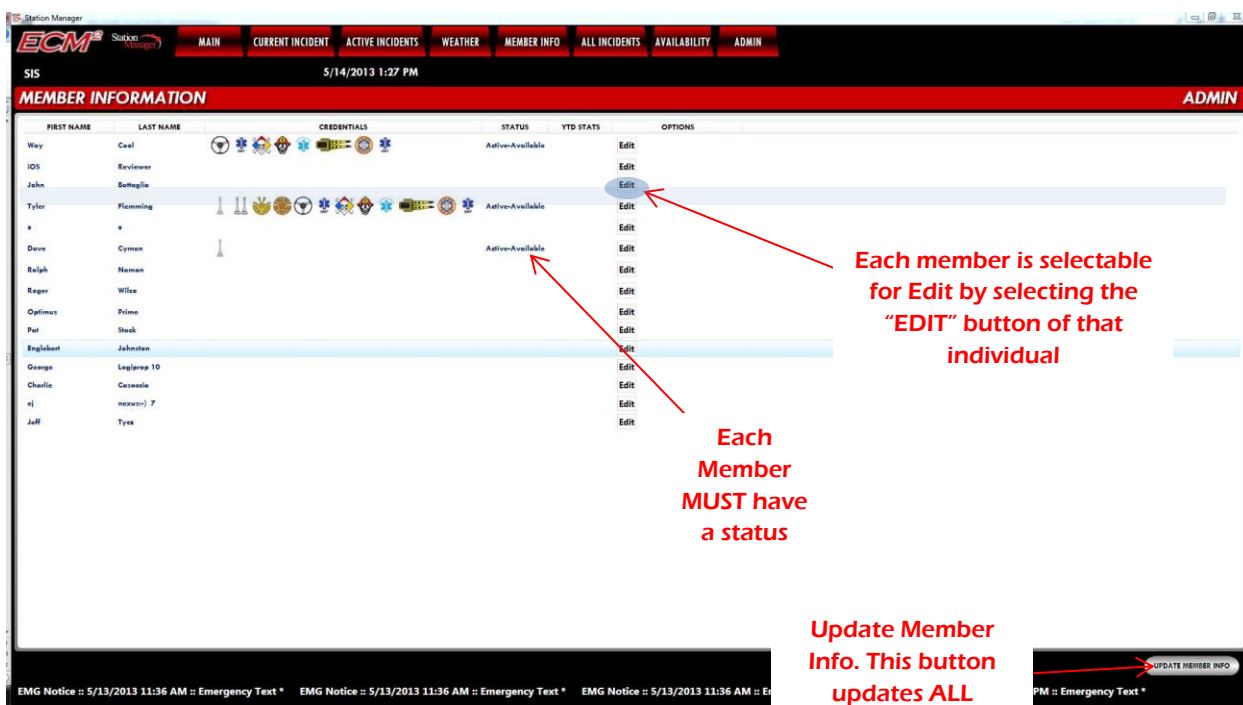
Station Manager

ECM² Station Manager

MAIN CURRENT INCIDENT ACTIVE INCIDENTS WEATHER MEMBER INFO ALL INCIDENTS AVAILABILITY ADMIN

SIS 5/14/2013 1:27 PM

MEMBER INFORMATION ADMIN

| FIRST NAME | LAST NAME | CREDENTIALS | STATUS | YTD STATS | OPTIONS |
|---|---|---|---|---|---|
| Way | Cool | | Active-Available | | Edit |
| iOS | Reviewer | | | | Edit |
| John | Battaglia | | | | Edit |
| Tyler | Flemming | | Active-Available | | Edit |
| x | x | | | | Edit |
| Dave | Cyman | | Active-Available | | Edit |
| Ralph | Naman | | | | Edit |
| Roger | Wilco | | | | Edit |
| Optimus | Prime | | | | Edit |
| Pat | Stack | | | | Edit |
| Englebert | Johnston | | | | Edit |
| George | Logiprep 10 | | | | Edit |
| Charlie | Cascccia | | | | Edit |
| cj | nexus:-) 7 | | | | Edit |
| Jeff | Tyex | | | | Edit |

Each member is selectable for Edit by selecting the "EDIT" button of that individual

Each Member MUST have a status

Update Member Info. This button updates ALL

UPDATE MEMBER INFO

EMG Notice :: 5/13/2013 11:36 AM :: Emergency Text * EMG Notice :: 5/13/2013 11:36 AM :: Emergency Text * EMG Notice :: 5/13/2013 11:36 AM :: Er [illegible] PM :: Emergency Text *